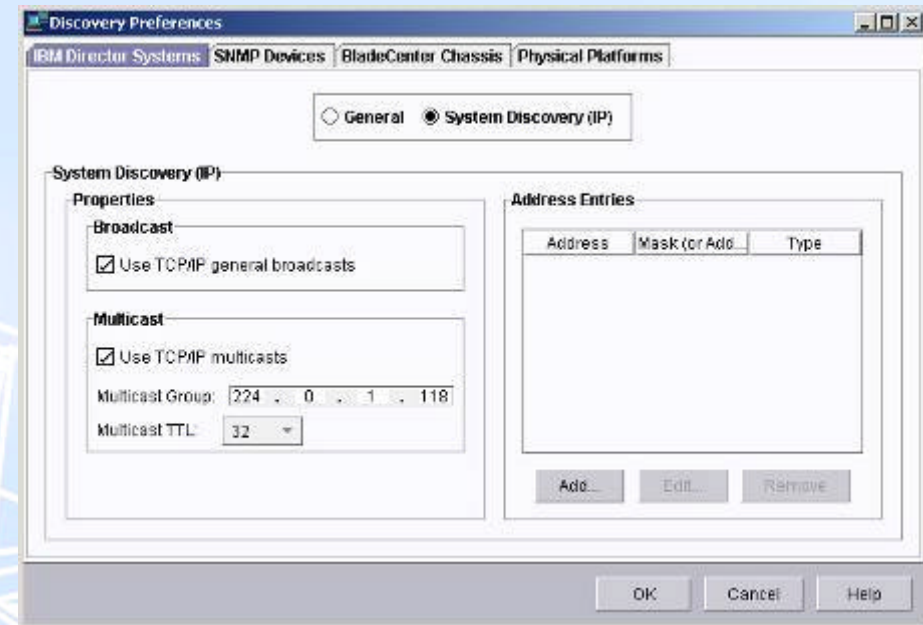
Discovery Preferences

IBM Director Systems | SNMP Devices | BladeCenter Chassis | Physical Platforms

○ General ◉ System Discovery (IP)

System Discovery (IP)

Properties

Broadcast

☑ Use TCP/IP general broadcasts

Multicast

☑ Use TCP/IP multicasts

Multicast Group: 224 . 0 . 1 . 118

Multicast TTL: 32

Address Entries

| Address | Mask (or Add... | Type |
|---|---|---|

Add... Edit... Remove

OK Cancel Help